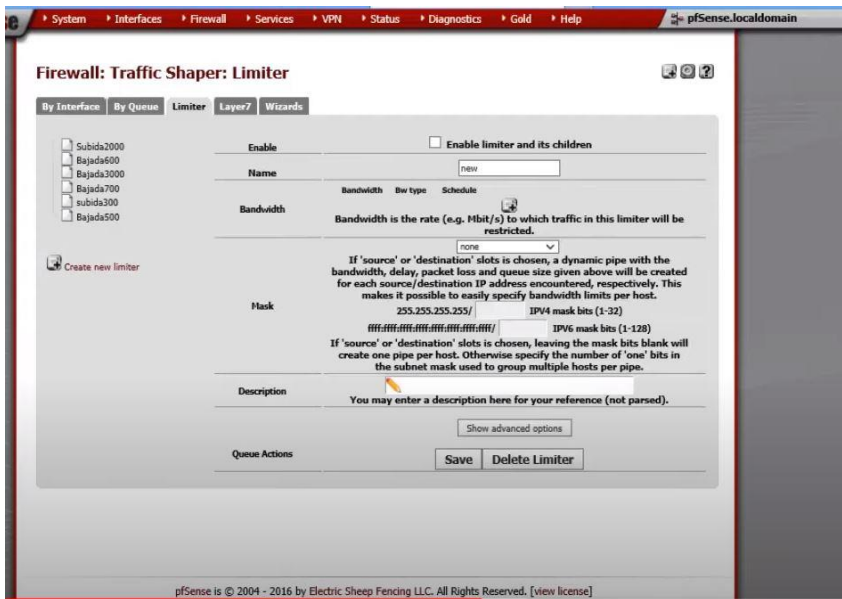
▸ System ▸ Interfaces ▸ Firewall ▸ Services ▸ VPN ▸ Status ▸ Diagnostics ▸ Gold ▸ Help

pfSense.localdomain

Firewall: Traffic Shaper: Limiter

By Interface | By Queue | Limiter | Layer7 | Wizards

Subida2000
Bajada600
Bajada3000
Bajada700
subida300
Bajada500

Create new limiter

| | |
|---|---|
| Enable | Enable limiter and its children |
| Name | new |
| Bandwidth | Bandwidth Bw type Schedule<br>Bandwidth is the rate (e.g. Mbit/s) to which traffic in this limiter will be restricted. |
| Mask | none<br>If 'source' or 'destination' slots is chosen, a dynamic pipe with the bandwidth, delay, packet loss and queue size given above will be created for each source/destination IP address encountered, respectively. This makes it possible to easily specify bandwidth limits per host.<br>255.255.255.255/ IPV4 mask bits (1-32)<br>ffff:ffff:ffff:ffff:ffff:ffff:ffff:ffff/ IPV6 mask bits (1-128)<br>If 'source' or 'destination' slots is chosen, leaving the mask bits blank will create one pipe per host. Otherwise specify the number of 'one' bits in the subnet mask used to group multiple hosts per pipe. |
| Description | You may enter a description here for your reference (not parsed). |
| | Show advanced options |
| Queue Actions | Save Delete Limiter |

pfSense is © 2004 - 2016 by Electric Sheep Fencing LLC. All Rights Reserved. [view license]